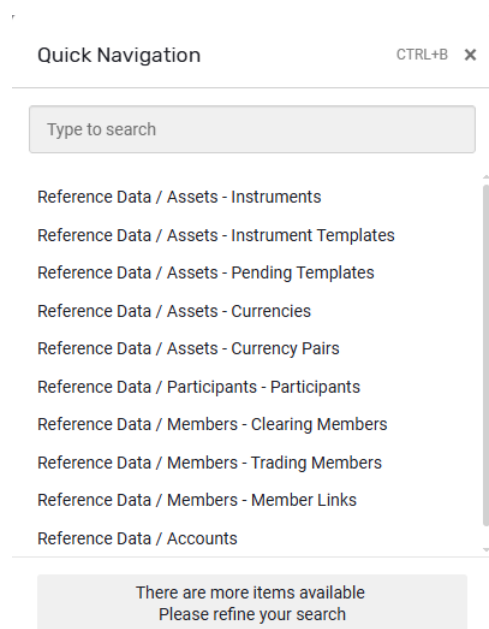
Quick Navigation CTRL+B ×

Type to search

Reference Data / Assets - Instruments
Reference Data / Assets - Instrument Templates
Reference Data / Assets - Pending Templates
Reference Data / Assets - Currencies
Reference Data / Assets - Currency Pairs
Reference Data / Participants - Participants
Reference Data / Members - Clearing Members
Reference Data / Members - Trading Members
Reference Data / Members - Member Links
Reference Data / Accounts

There are more items available
Please refine your search